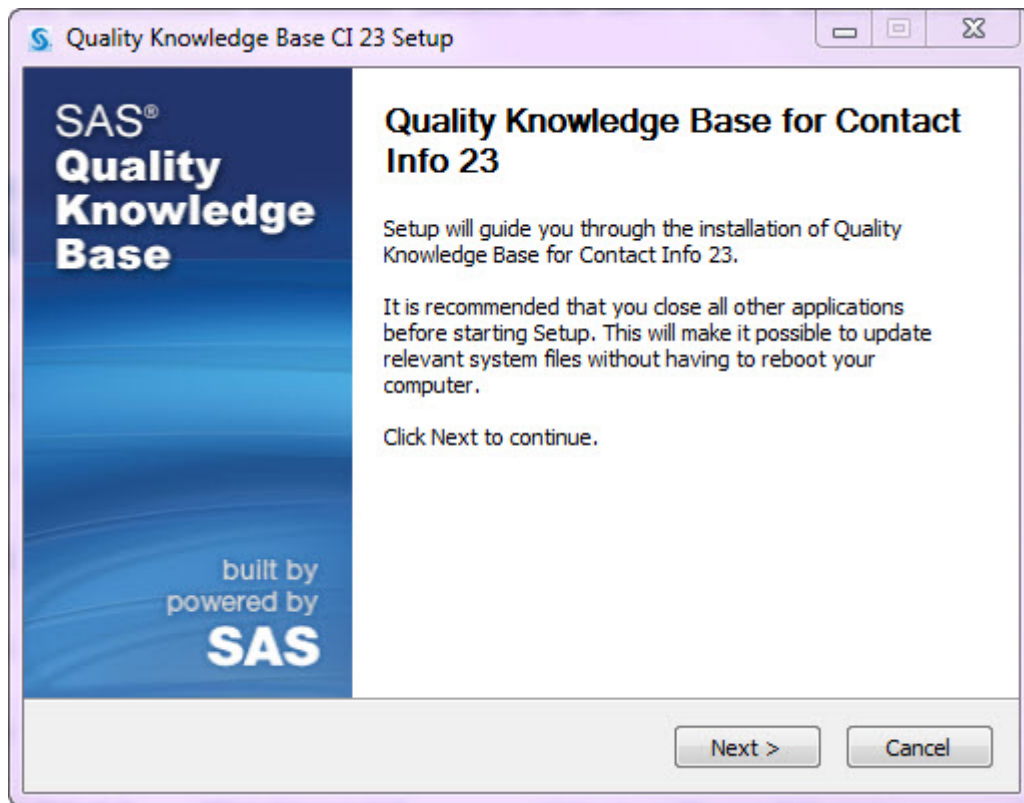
Quality Knowledge Base CI 23 Setup

SAS®
Quality
Knowledge
Base

built by
powered by
SAS

Quality Knowledge Base for Contact Info 23

Setup will guide you through the installation of Quality Knowledge Base for Contact Info 23.

It is recommended that you close all other applications before starting Setup. This will make it possible to update relevant system files without having to reboot your computer.

Click Next to continue.

Next >

Cancel